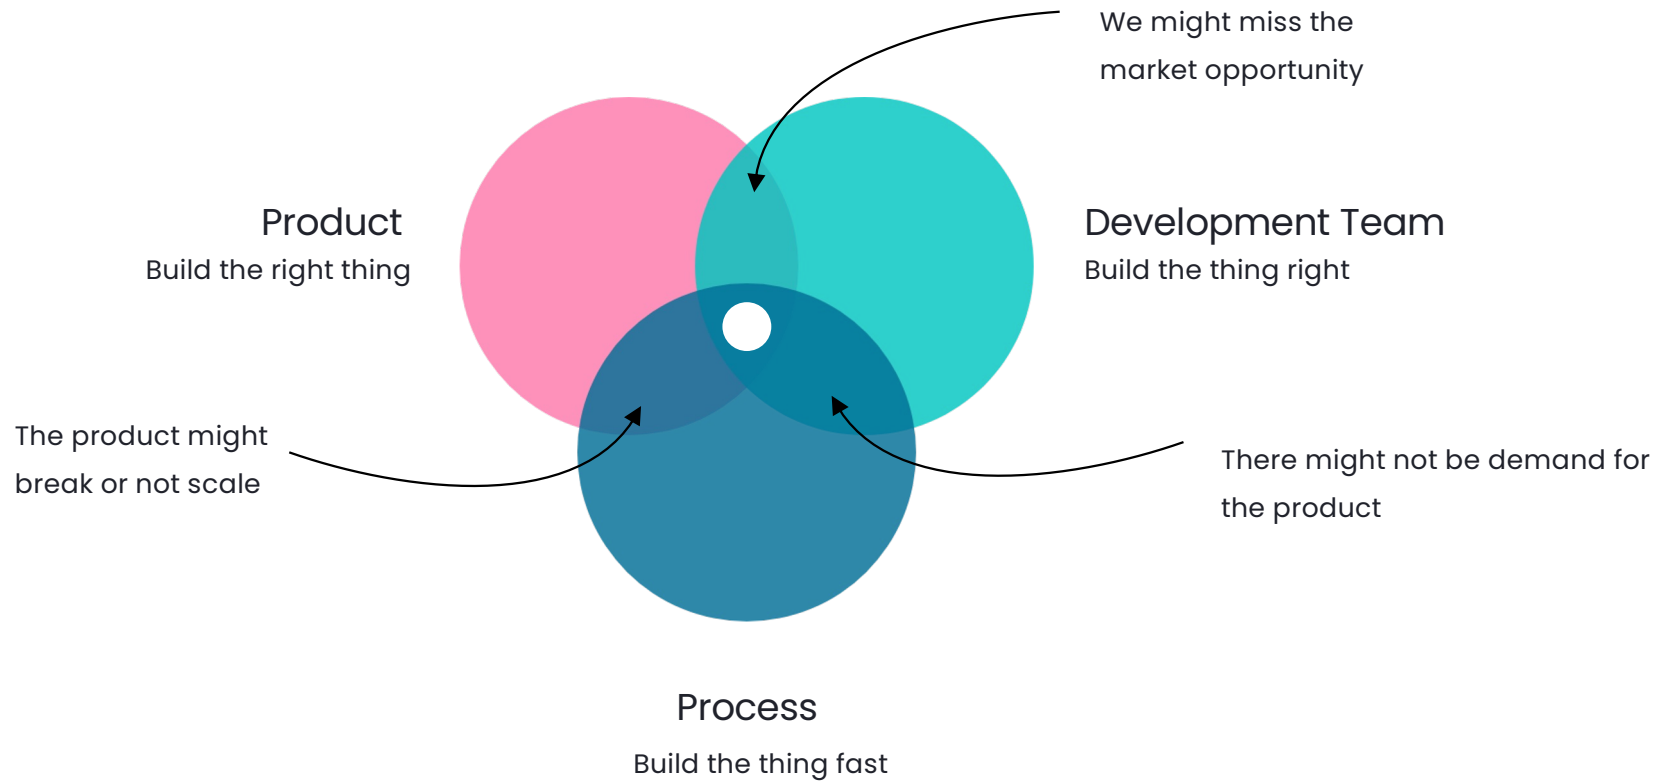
We might miss the market opportunity

Product
Build the right thing

Development Team
Build the thing right

The product might break or not scale

There might not be demand for the product

Process
Build the thing fast